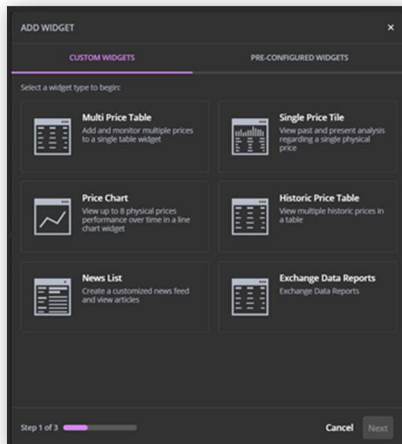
ADD WIDGET ×

CUSTOM WIDGETS

PRE-CONFIGURED WIDGETS

Select a widget type to begin:

Multi Price Table
Add and monitor multiple prices to a single table widget

Single Price Tile
View past and present analysis regarding a single physical price

Price Chart
View up to 8 physical prices performance over time in a line chart widget

Historic Price Table
View multiple historic prices in a table

News List
Create a customized news feed and view articles

Exchange Data Reports
Exchange Data Reports

Step 1 of 3

Cancel

Next